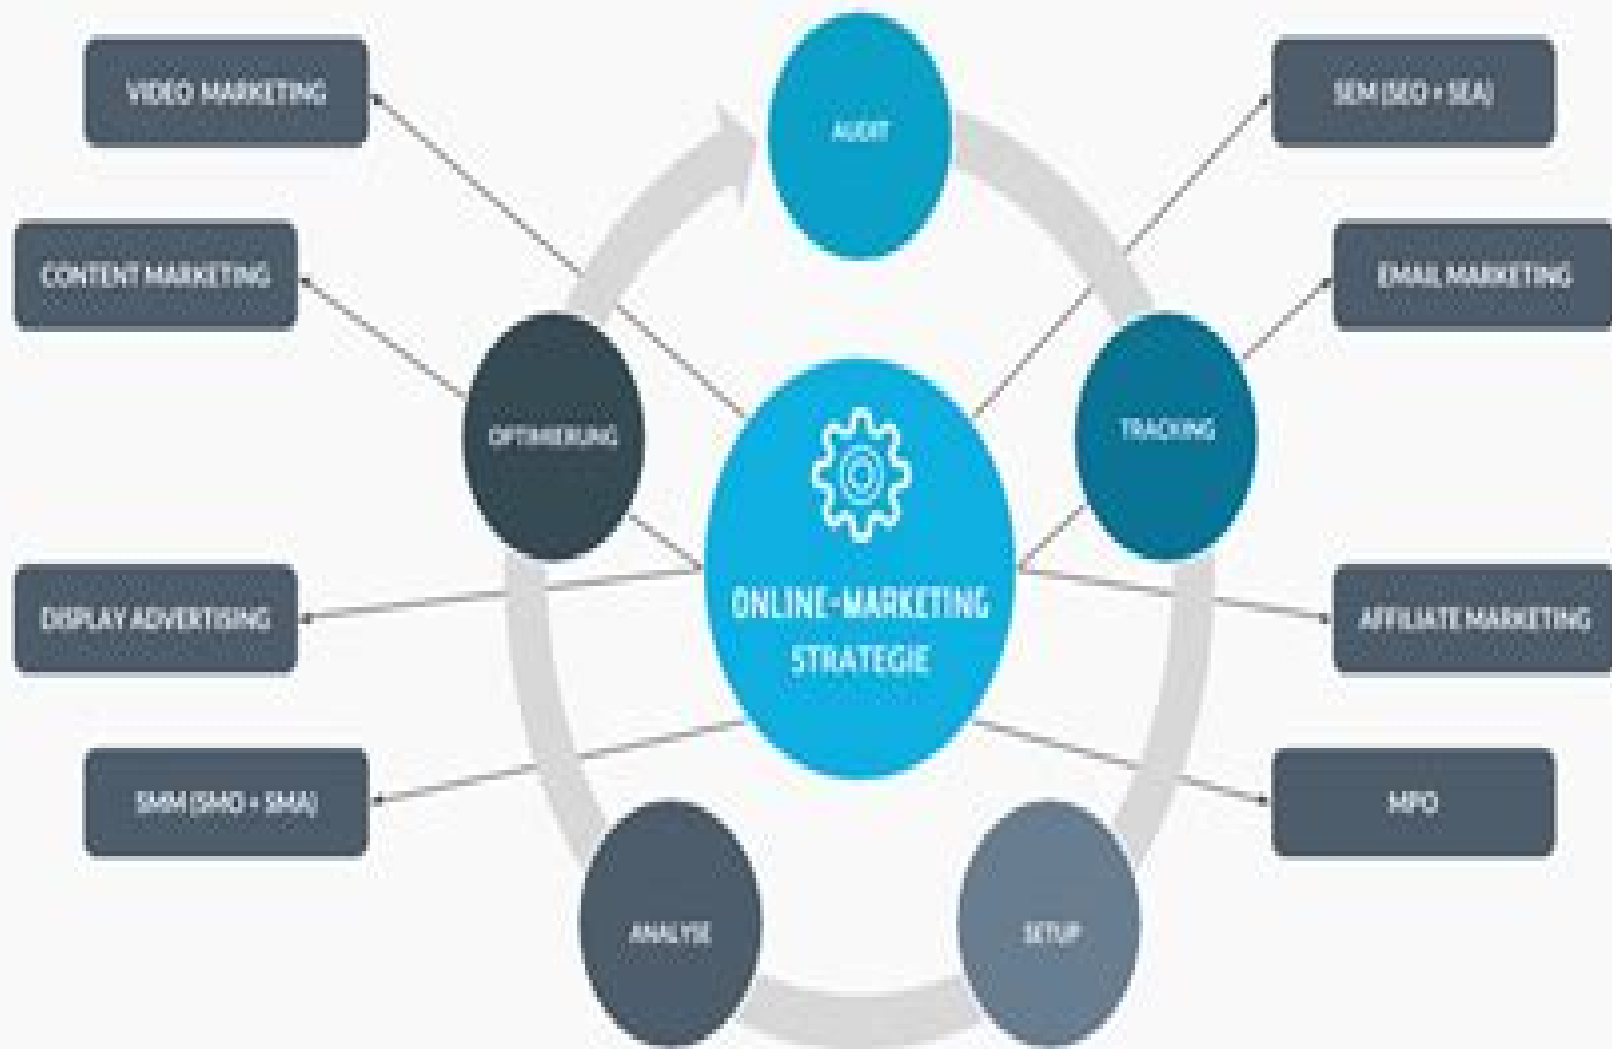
VIDEO MARKETING

AUDIT

SEM (SEO + SEA)

CONTENT MARKETING

EMAIL MARKETING

OPTIMIERUNG

TRACKING

ONLINE-MARKETING STRATEGIE

DISPLAY ADVERTISING

AFFILIATE MARKETING

SMM (SMO + SMA)

MPO

ANALYSE

SETUP